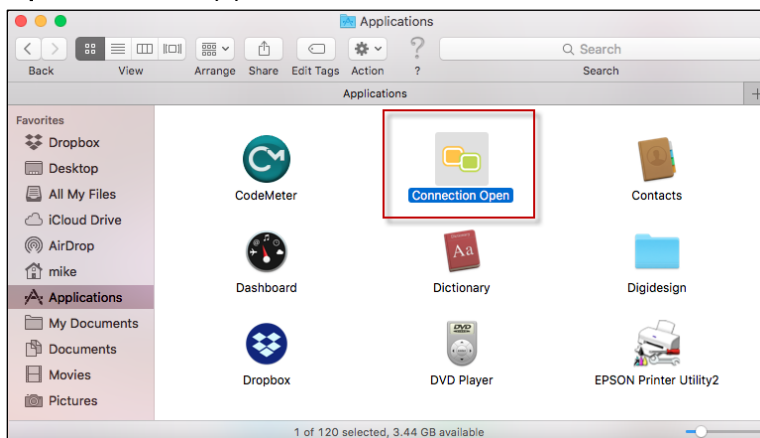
Applications

Back View Arrange Share Edit Tags Action ? Search

Search

Applications

Favorites
Dropbox
Desktop
All My Files
iCloud Drive
AirDrop
mike
Applications
My Documents
Documents
Movies
Pictures

CodeMeter
Connection Open
Contacts
Dashboard
Dictionary
Digidesign
Dropbox
DVD Player
EPSON Printer Utility2

1 of 120 selected, 3.44 GB available